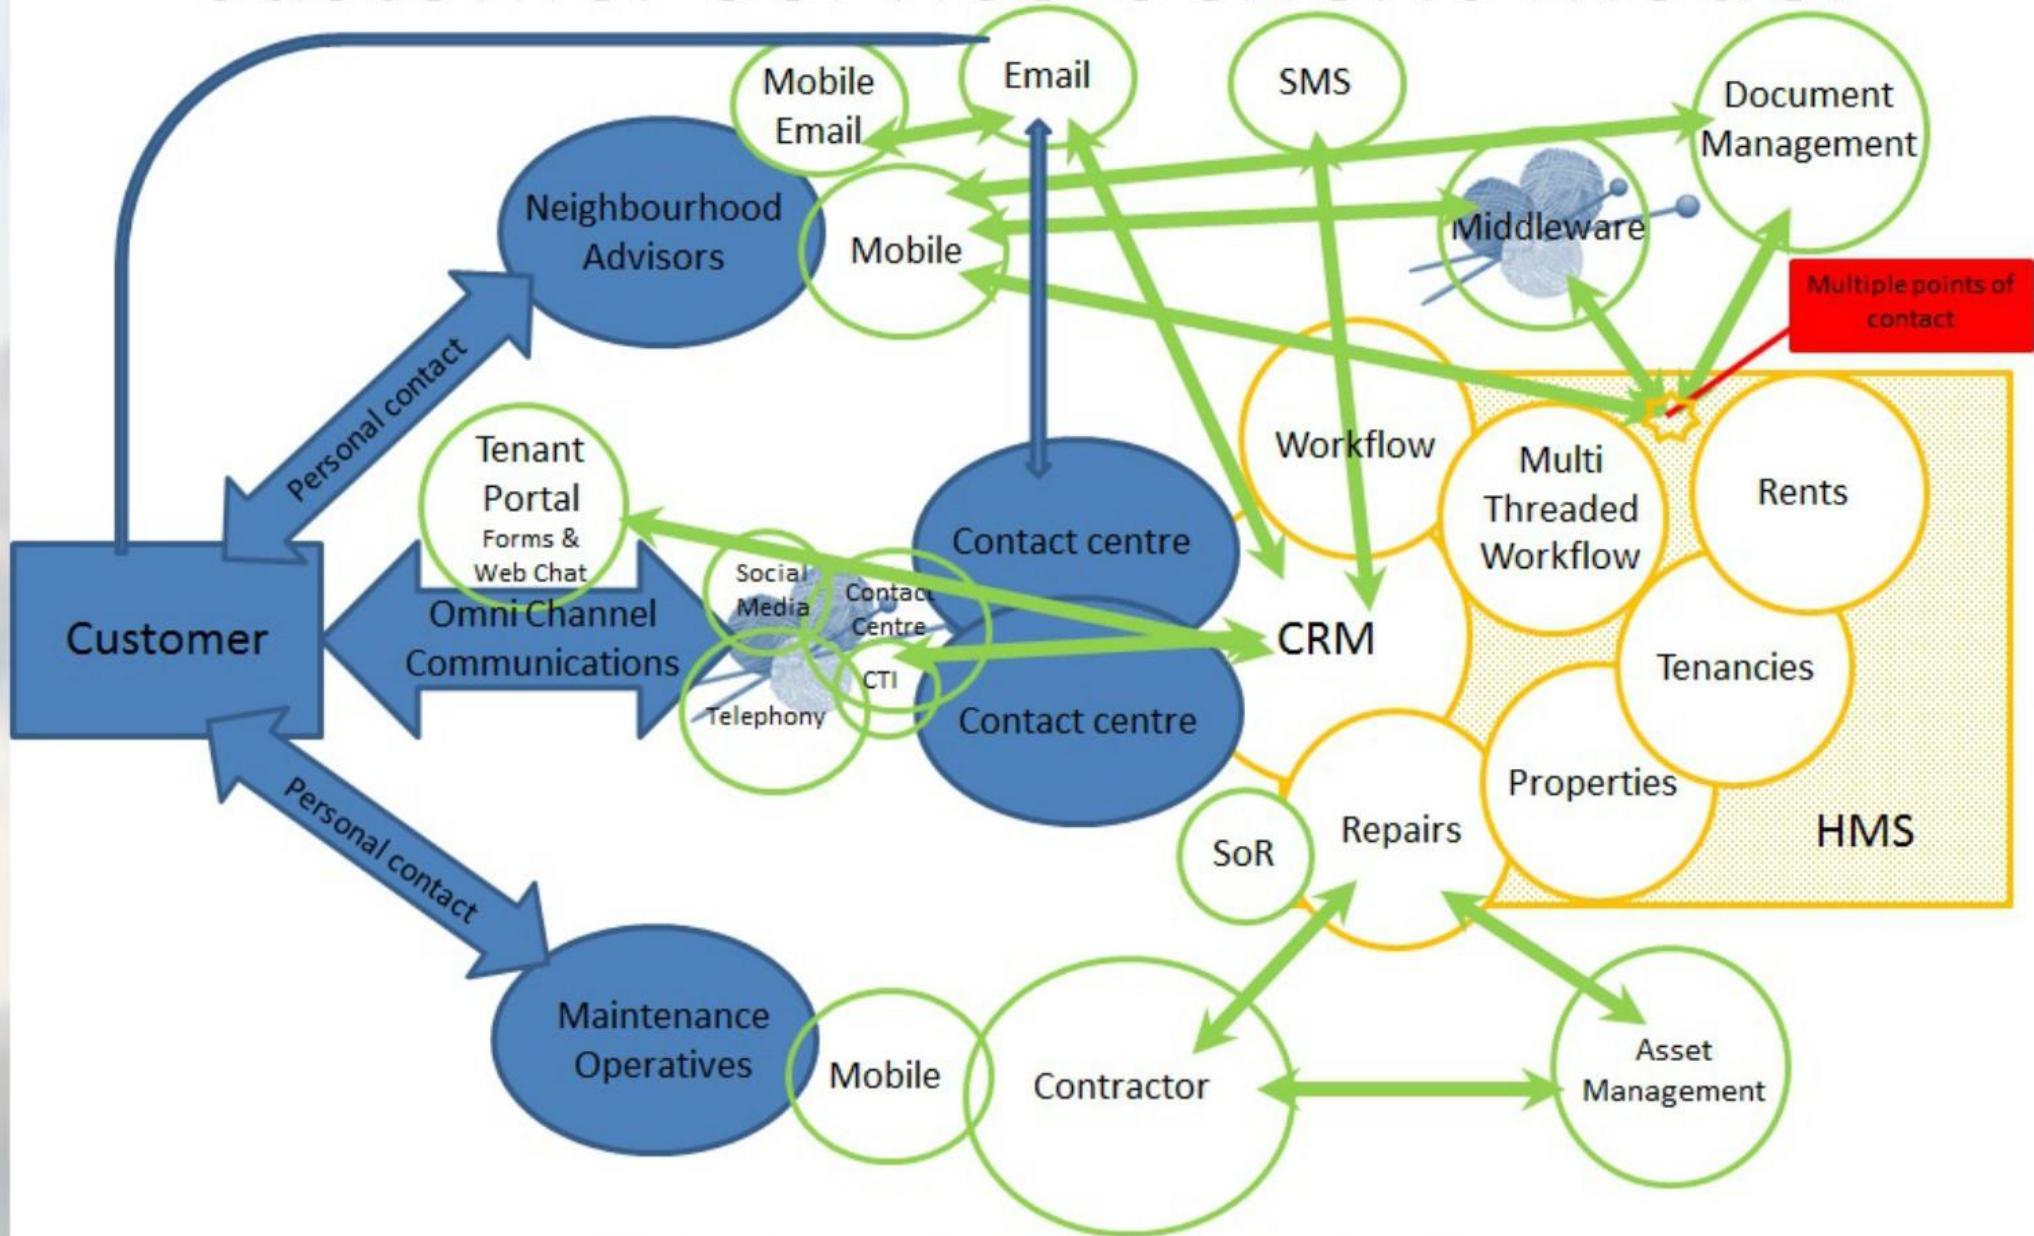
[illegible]

Mobile Email

Email

SMS

Document Management

Neighbourhood Advisors

Mobile

Middleware

Multiple points of contact

Personal contact

Tenant Portal Forms & Web Chat

Workflow

Multi Threaded Workflow

Rents

Contact centre

Customer

Omni Channel Communications

Social Media

Contact Centre

CTI

Telephony

CRM

Tenancies

Contact centre

Properties

SoR

Repairs

HMS

Personal contact

Maintenance Operatives

Mobile

Contractor

Asset Management